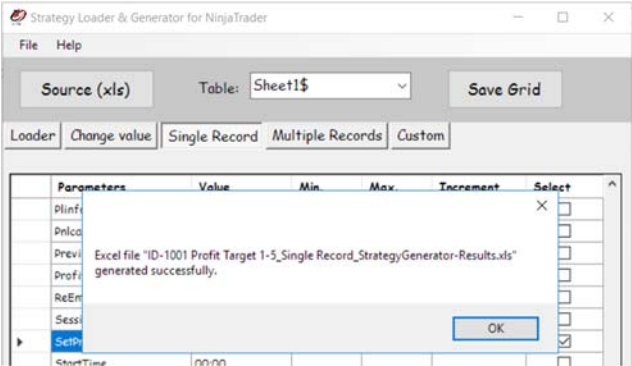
Strategy Loader & Generator for NinjaTrader

File Help

Source (xls)

Table: Sheet1$

Save Grid

Loader | Change value | Single Record | Multiple Records | Custom

| | Parameters | Value | Min. | Max. | Increment | Select |
|---|---|---|---|---|---|---|
| | Plinf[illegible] | | | | | |
| | Pnlco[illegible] | | | | | |
| | Previ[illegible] | | | | | |
| | Profi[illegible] | | | | | |
| | ReEn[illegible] | | | | | |
| | Sessi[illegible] | | | | | |
| ▸ | SetPr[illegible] | | | | | ☑ |
| | StartTime | 00:00 | | | | |

Excel file "ID-1001 Profit Target 1-5_Single Record_StrategyGenerator-Results.xls" generated successfully.

OK